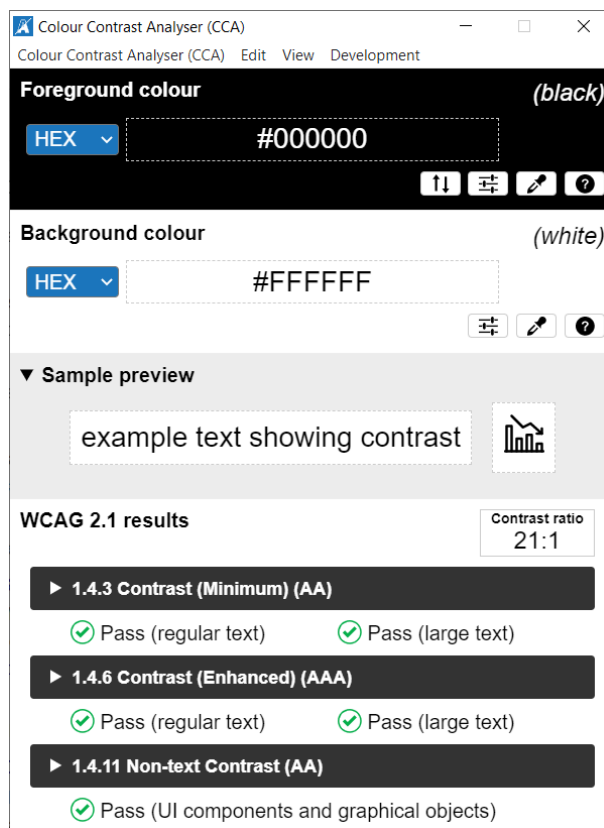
Colour Contrast Analyser (CCA)

Colour Contrast Analyser (CCA) Edit View Development

Foreground colour (black)

HEX #000000

Background colour (white)

HEX #FFFFFF

▼ Sample preview

example text showing contrast

WCAG 2.1 results

Contrast ratio 21:1

▶ 1.4.3 Contrast (Minimum) (AA)

Pass (regular text) Pass (large text)

▶ 1.4.6 Contrast (Enhanced) (AAA)

Pass (regular text) Pass (large text)

▶ 1.4.11 Non-text Contrast (AA)

Pass (UI components and graphical objects)